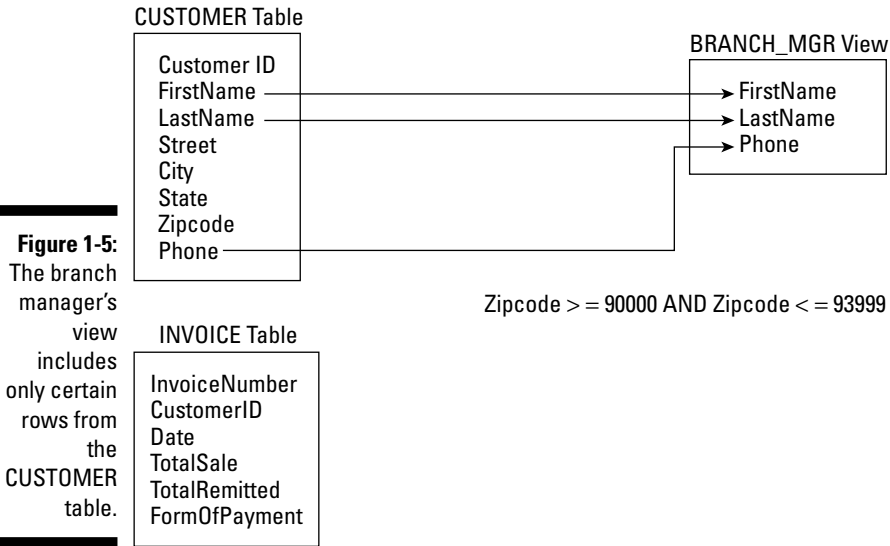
**Figure 1-5:** The branch manager's view includes only certain rows from the CUSTOMER table.

CUSTOMER Table

Customer ID
FirstName
LastName
Street
City
State
Zipcode
Phone

BRANCH_MGR View

FirstName
LastName
Phone

Zipcode > = 90000 AND Zipcode < = 93999

INVOICE Table

InvoiceNumber
CustomerID
Date
TotalSale
TotalRemitted
FormOfPayment